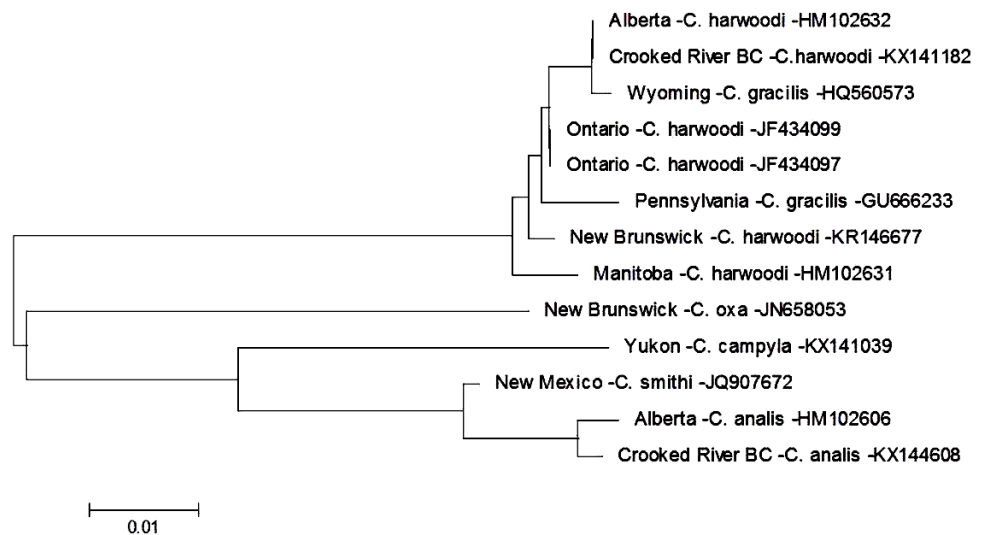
Alberta -C. harwoodi -HM102632
Crooked River BC -C.harwoodi -KX141182
Wyoming -C. gracilis -HQ560573
Ontario -C. harwoodi -JF434099
Ontario -C. harwoodi -JF434097
Pennsylvania -C. gracilis -GU666233
New Brunswick -C. harwoodi -KR146677
Manitoba -C. harwoodi -HM102631
New Brunswick -C. oxa -JN658053
Yukon -C. campyla -KX141039
New Mexico -C. smithi -JQ907672
Alberta -C. analis -HM102606
Crooked River BC -C. analis -KX144608
0.01